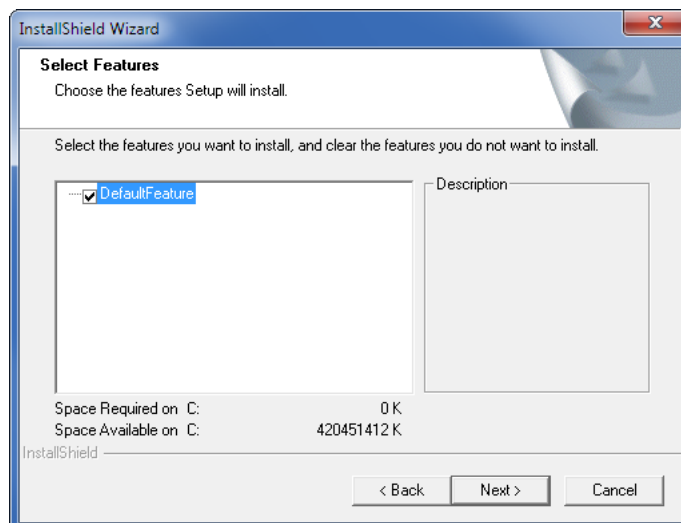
InstallShield Wizard

Select Features

Choose the features Setup will install.

Select the features you want to install, and clear the features you do not want to install.

DefaultFeature

Description

Space Required on C: 0 K
Space Available on C: 420451412 K

InstallShield

< Back
Next >
Cancel